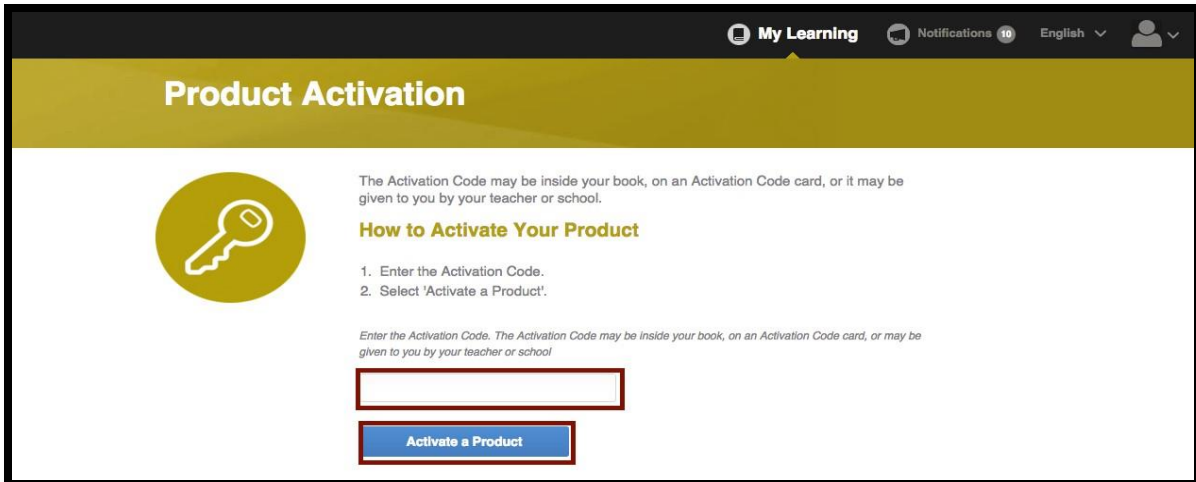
My Learning Notifications 10 English

Product Activation

The Activation Code may be inside your book, on an Activation Code card, or it may be given to you by your teacher or school.

How to Activate Your Product

1. Enter the Activation Code.
2. Select 'Activate a Product'.

Enter the Activation Code. The Activation Code may be inside your book, on an Activation Code card, or may be given to you by your teacher or school

Activate a Product